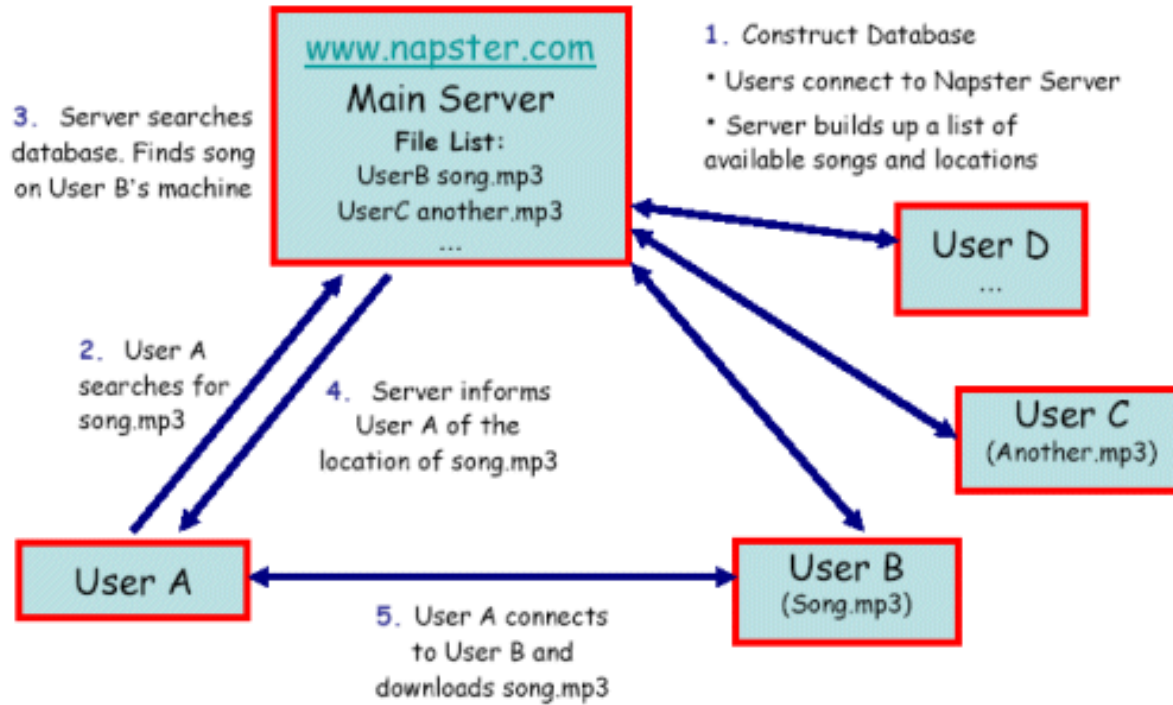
www.napster.com
Main Server
File List:
UserB song.mp3
UserC another.mp3
...

1. Construct Database
• Users connect to Napster Server
• Server builds up a list of available songs and locations

3. Server searches database. Finds song on User B's machine

User D
...

2. User A searches for song.mp3

4. Server informs User A of the location of song.mp3

User C
(Another.mp3)

User A

User B
(Song.mp3)

5. User A connects to User B and downloads song.mp3